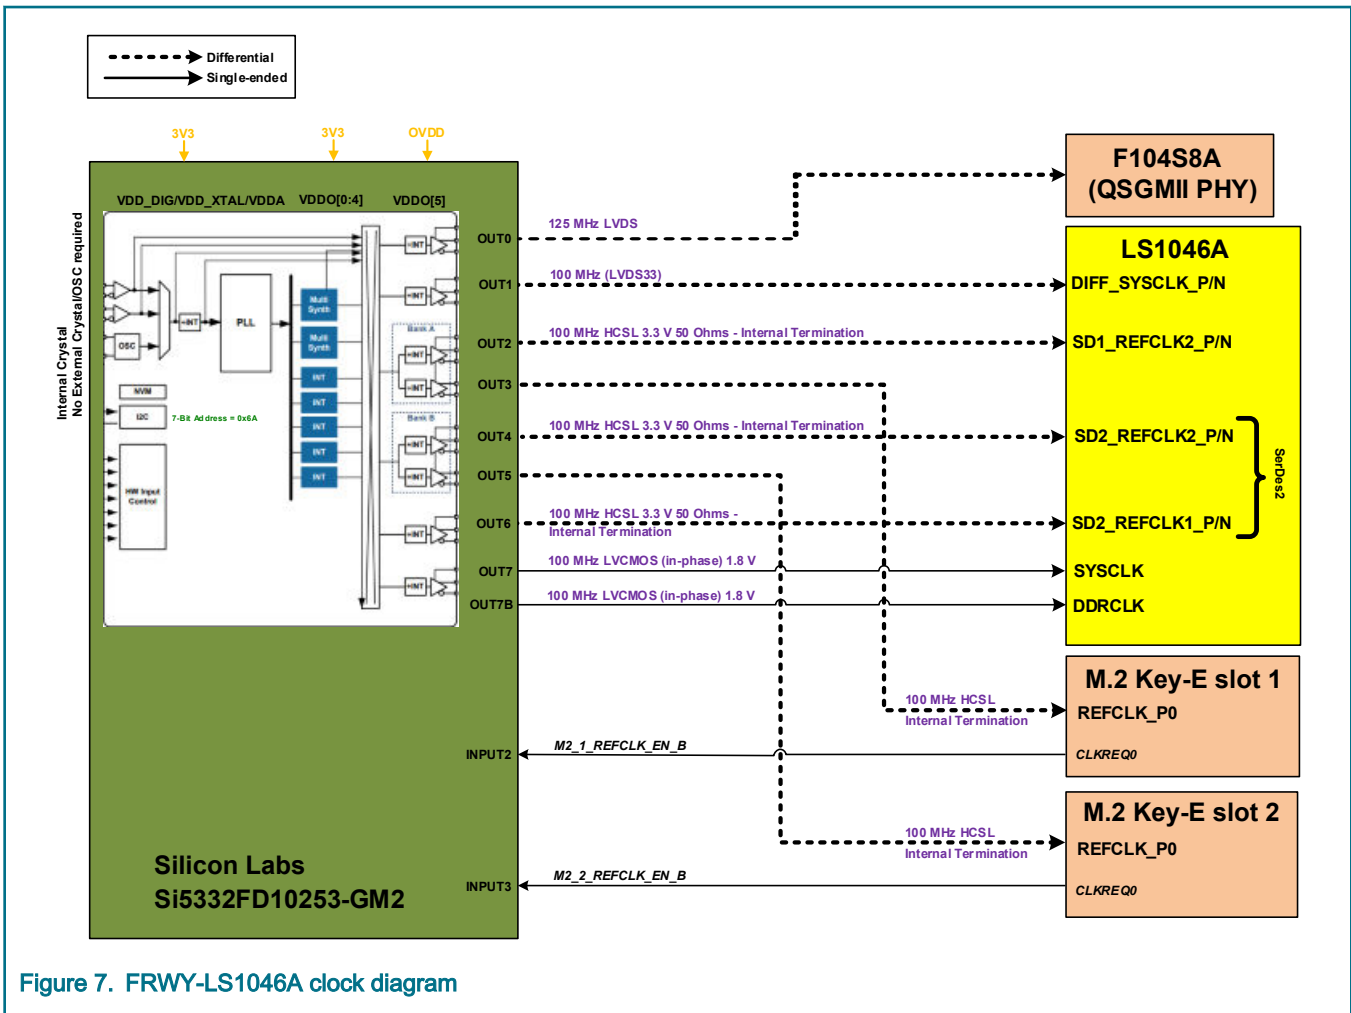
Differential
Single-ended

3V3
3V3
OVDD

VDD_DIG/VDD_XTAL/VDDA VDDO[0:4] VDDO[5]

Internal Crystal
No External Crystal/OSC required

INT
PLL
OSC
NVM
I2C
7-Bit Address = 0x6A
HW Input Control
Multi Synth
Multi Synth
INT
INT
INT
INT
INT
Bank A
Bank B

OUT0
OUT1
OUT2
OUT3
OUT4
OUT5
OUT6
OUT7
OUT7B
INPUT2
INPUT3

Silicon Labs
Si5332FD10253-GM2

125 MHz LVDS
100 MHz (LVDS33)
100 MHz HCSL 3.3 V 50 Ohms - Internal Termination
100 MHz HCSL 3.3 V 50 Ohms - Internal Termination
100 MHz HCSL 3.3 V 50 Ohms - Internal Termination
100 MHz LVCMOS (in-phase) 1.8 V
100 MHz LVCMOS (in-phase) 1.8 V
100 MHz HCSL Internal Termination
M2_1_REFCLK_EN_B
100 MHz HCSL Internal Termination
M2_2_REFCLK_EN_B

F104S8A
(QSGMII PHY)

LS1046A
DIFF_SYSCLK_P/N
SD1_REFCLK2_P/N
SD2_REFCLK2_P/N
SD2_REFCLK1_P/N
SerDes2
SYSCLK
DDRCLK

M.2 Key-E slot 1
REFCLK_P0
CLKREQ0

M.2 Key-E slot 2
REFCLK_P0
CLKREQ0

Figure 7. FRWY-LS1046A clock diagram